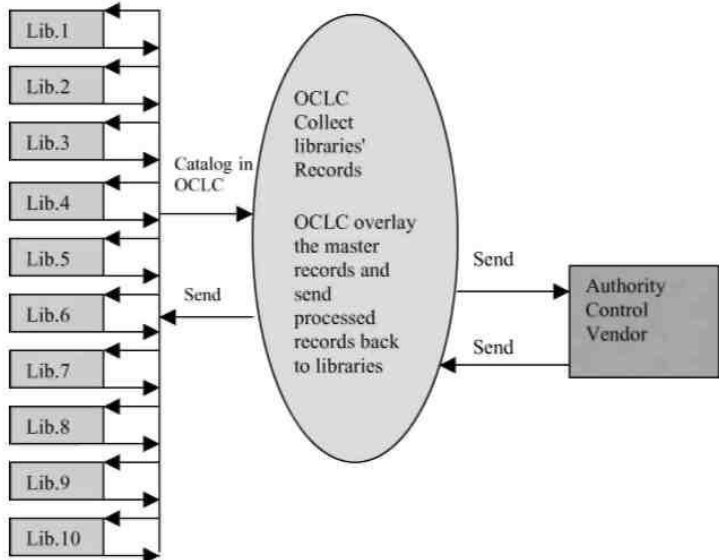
Lib.1
Lib.2
Lib.3
Lib.4
Lib.5
Lib.6
Lib.7
Lib.8
Lib.9
Lib.10

Catalog in OCLC

Send

OCLC Collect libraries' Records

OCLC overlay the master records and send processed records back to libraries

Send

Send

Authority Control Vendor